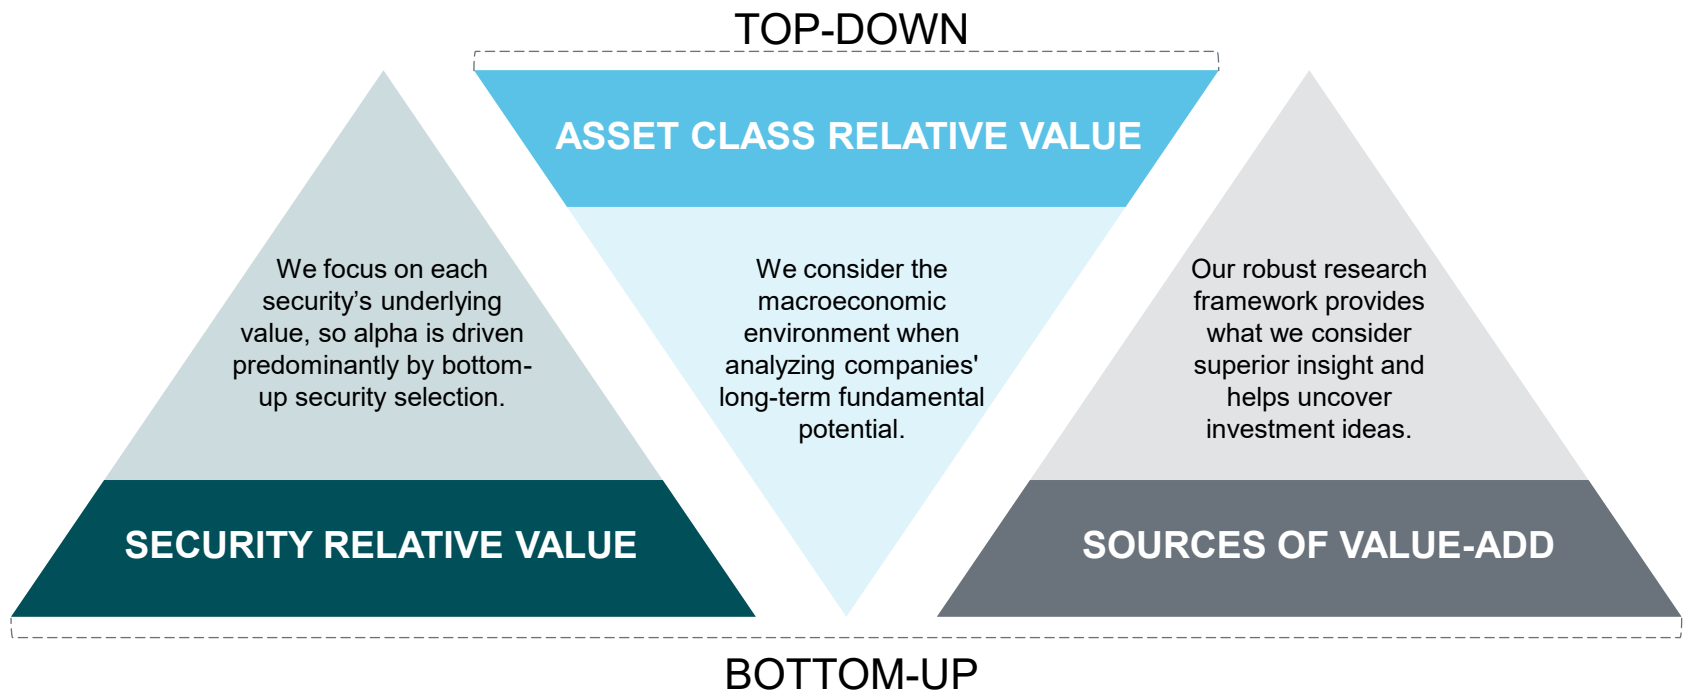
TOP-DOWN

ASSET CLASS RELATIVE VALUE

We focus on each security's underlying value, so alpha is driven predominantly by bottom-up security selection.

We consider the macroeconomic environment when analyzing companies' long-term fundamental potential.

Our robust research framework provides what we consider superior insight and helps uncover investment ideas.

SECURITY RELATIVE VALUE

SOURCES OF VALUE-ADD

BOTTOM-UP